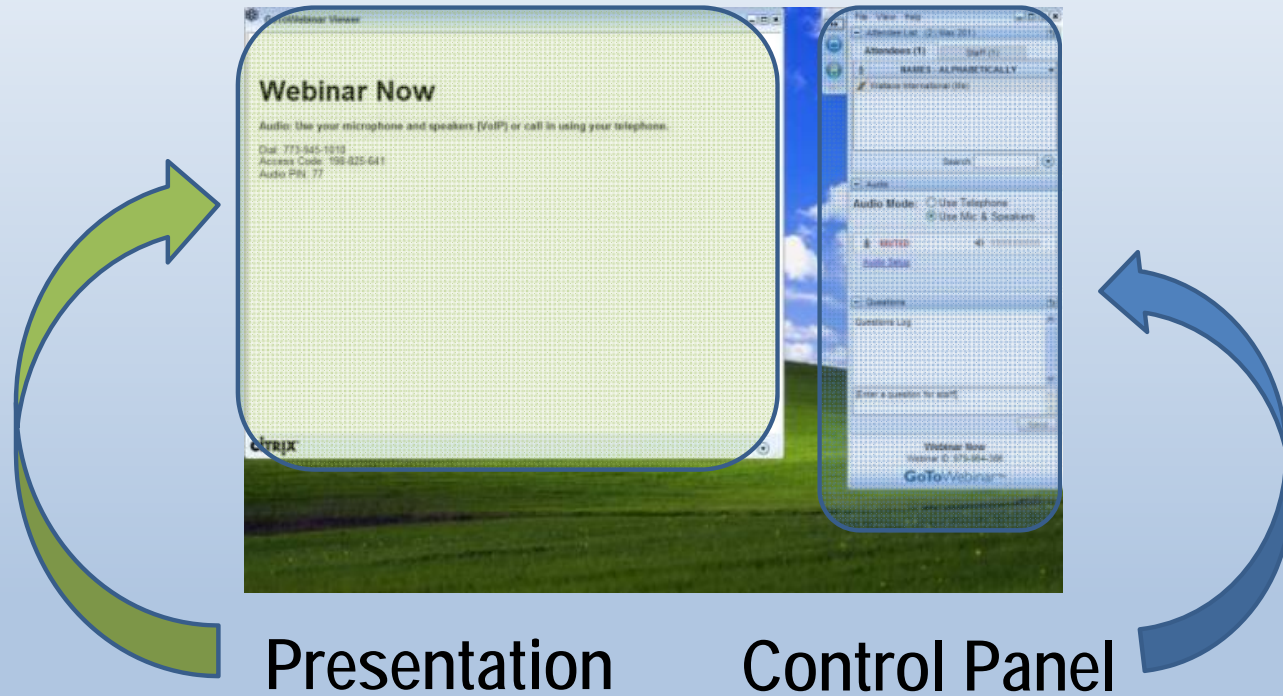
GoToWebinar Viewer

Webinar Now

Audio: Use your microphone and speakers (VoIP) or call in using your telephone.

Dial: 773-945-1010
Access Code: 198-825-641
Audio PIN: 77

CITRIX

File View Help

Attendee List

Attendees (1) Staff (1)

NAMES - ALPHABETICALLY

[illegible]

Search

Audio

Audio Mode: Use Telephone
Use Mic & Speakers

MUTED

Audio Setup

Questions

Questions Log

[Enter a question for staff]

Send

Webinar Now
Webinar ID: 979-994-386

GoToWebinar

Presentation

Control Panel